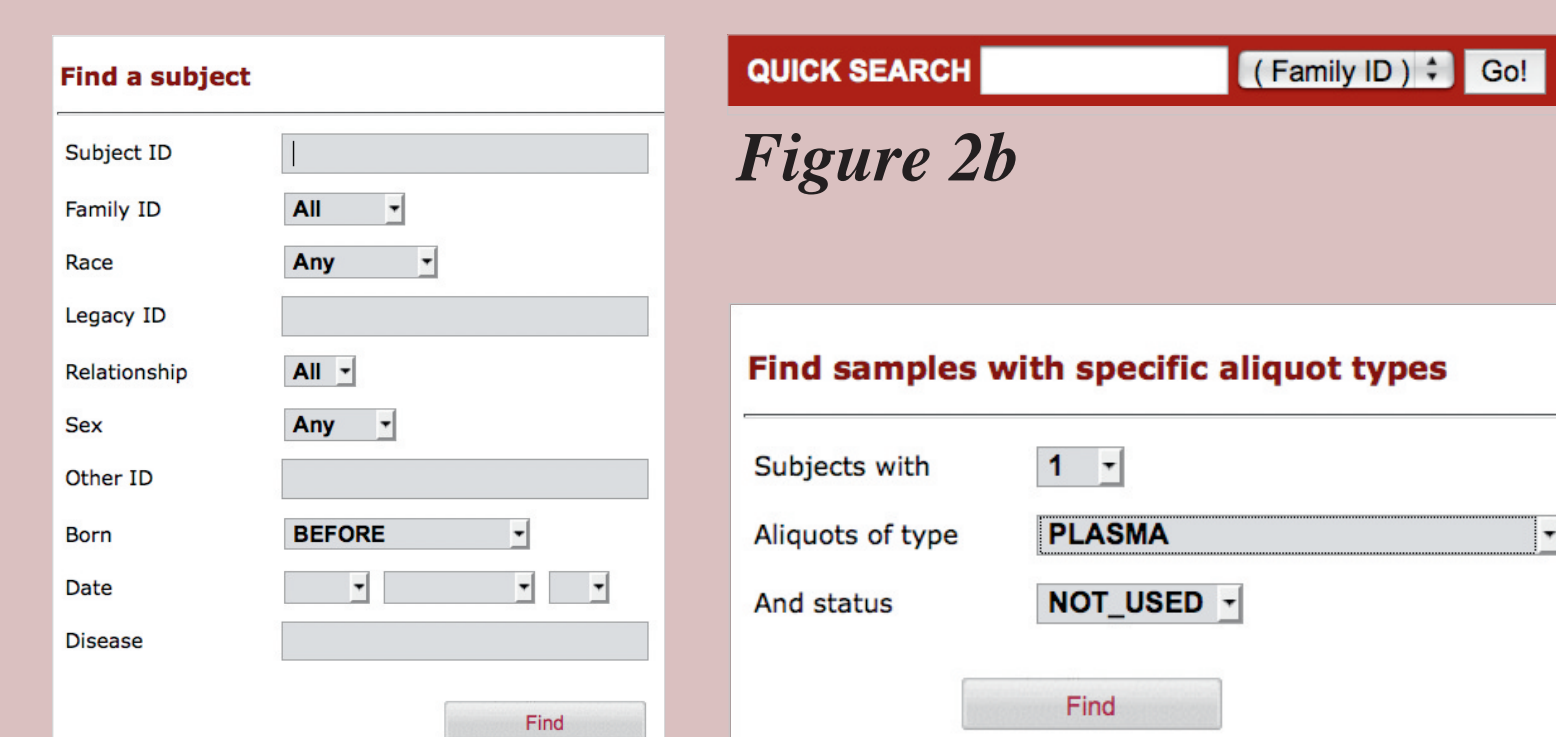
Find a subject

Subject ID

Family ID All

Race Any

Legacy ID

Relationship All

Sex Any

Other ID

Born BEFORE

Date

Disease

Find

QUICK SEARCH ( Family ID ) Go!

Figure 2b

Find samples with specific aliquot types

Subjects with 1

Aliquots of type PLASMA

And status NOT_USED

Find